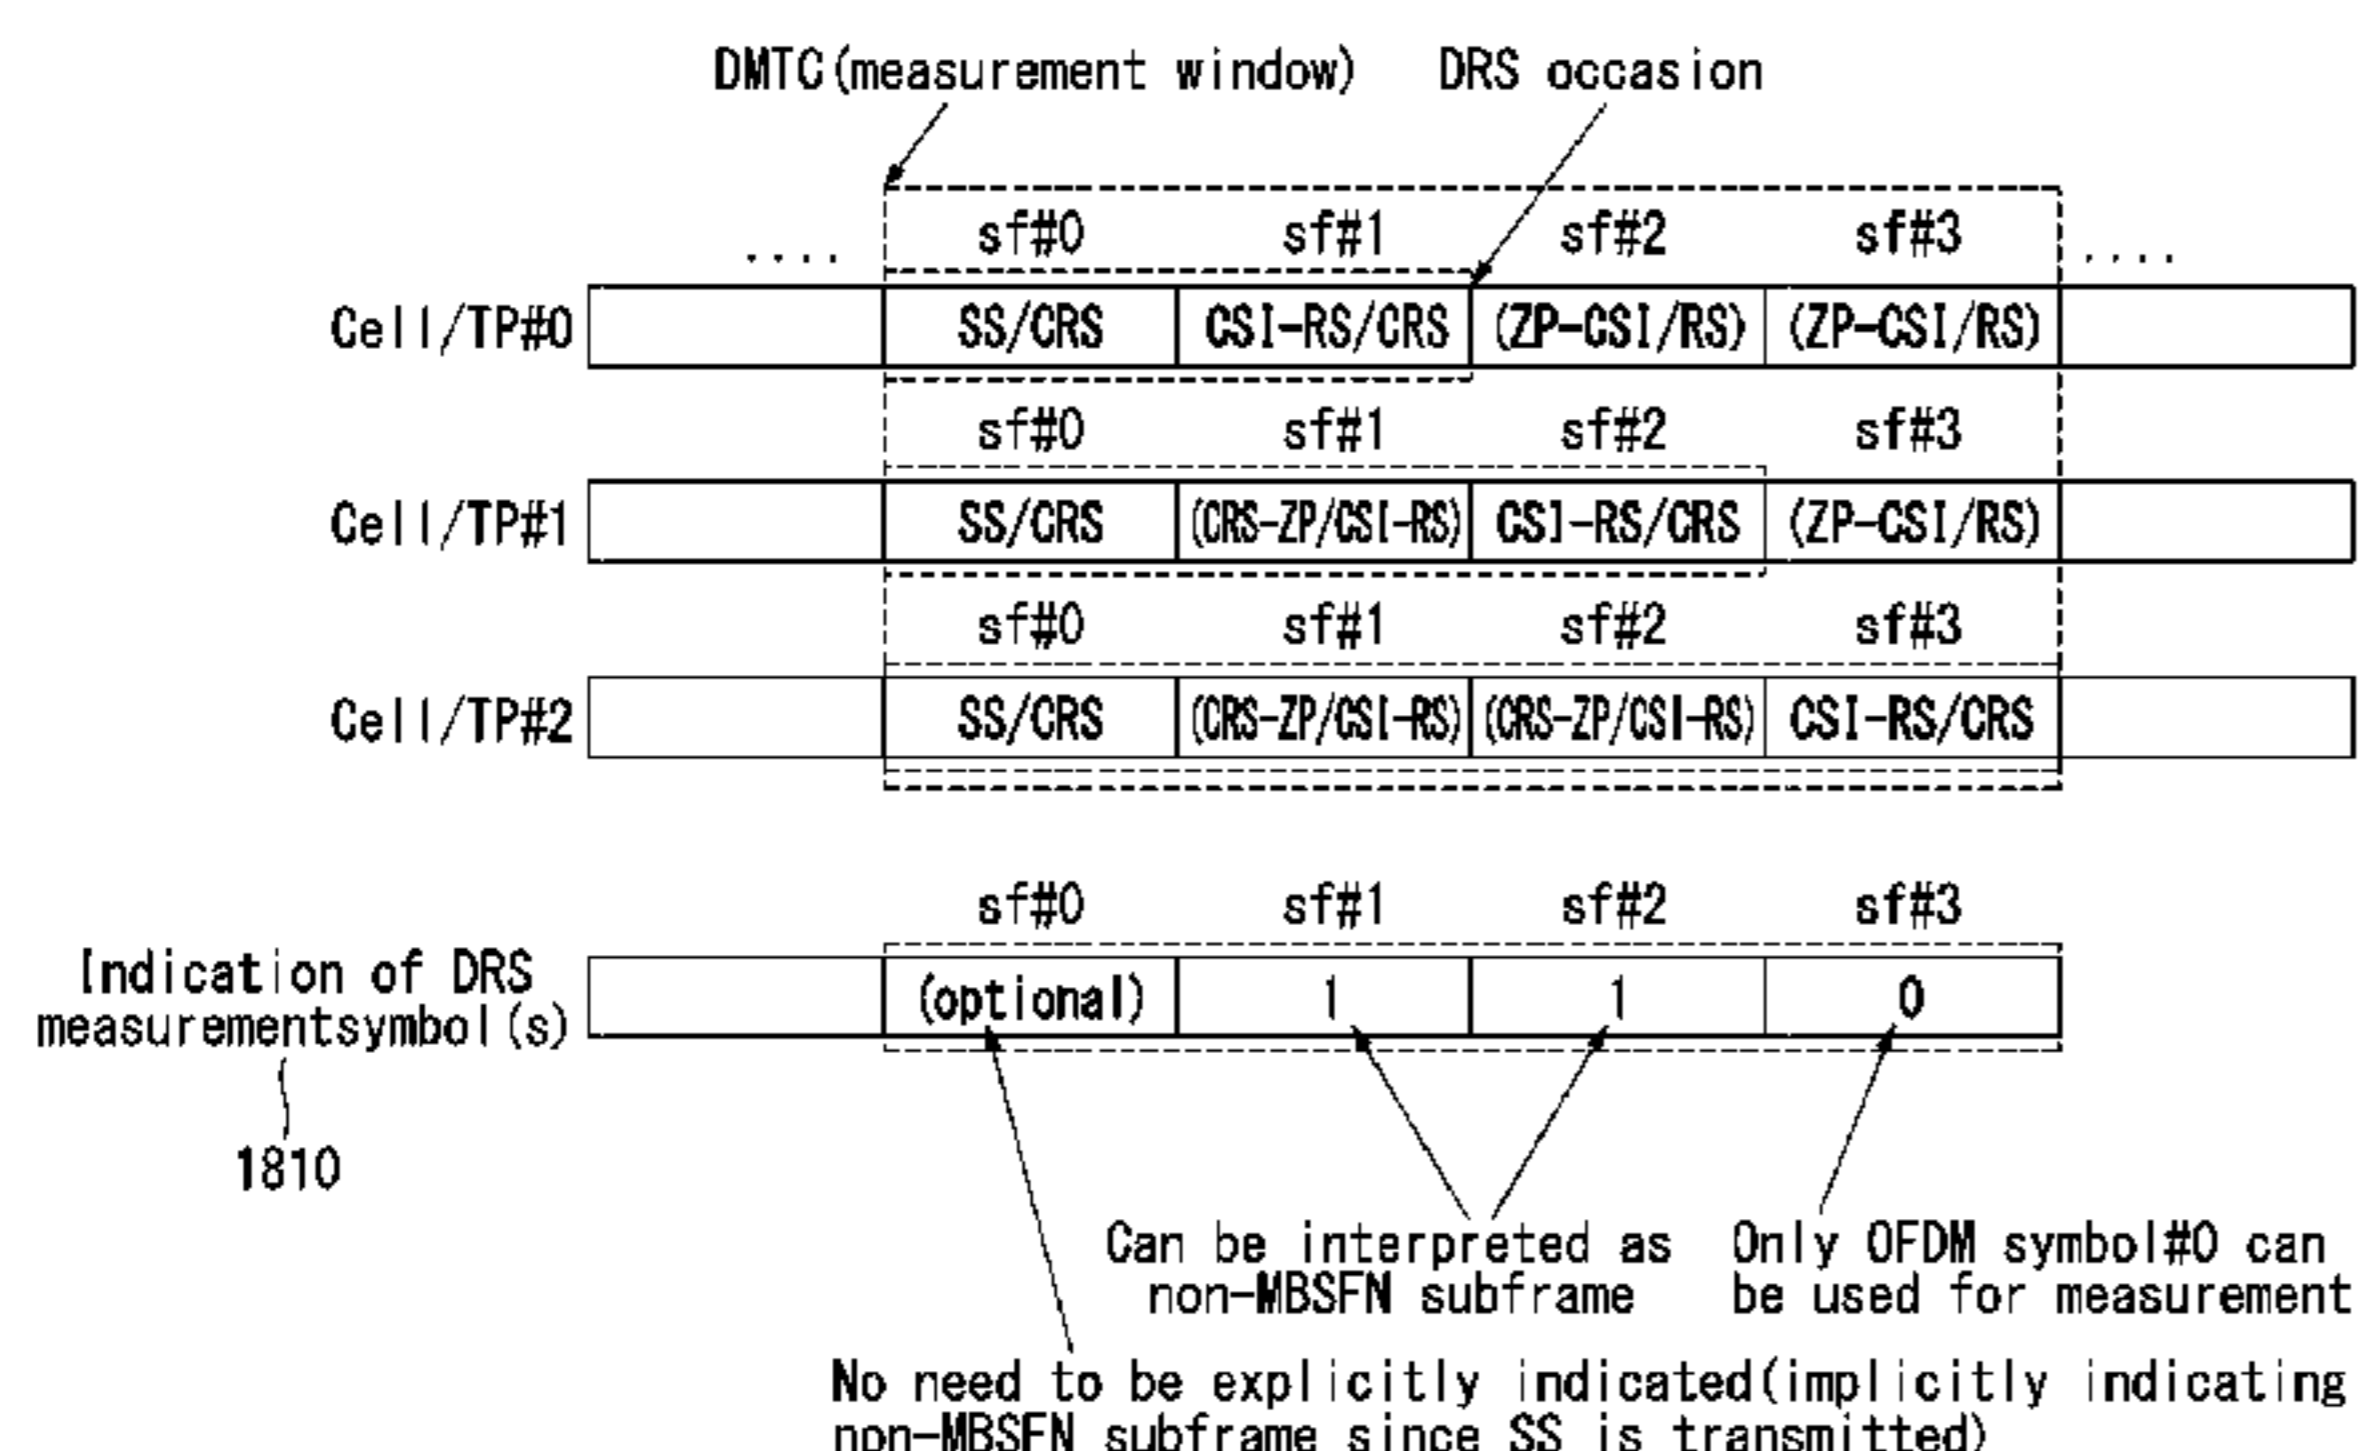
DMTC(measurement window)

DRS occasion

....

sf#0 sf#1 sf#2 sf#3

....

Cell/TP#0

SS/CRS

CSI-RS/CRS

(ZP-CSI/RS)

(ZP-CSI/RS)

sf#0 sf#1 sf#2 sf#3

Cell/TP#1

SS/CRS

(CRS-ZP/CSI-RS)

CSI-RS/CRS

(ZP-CSI/RS)

sf#0 sf#1 sf#2 sf#3

Cell/TP#2

SS/CRS

(CRS-ZP/CSI-RS)

(CRS-ZP/CSI-RS)

CSI-RS/CRS

sf#0 sf#1 sf#2 sf#3

Indication of DRS measurementsymbol(s)

(optional)

1

1

0

1810

Can be interpreted as non-MBSFN subframe

Only OFDM symbol#0 can be used for measurement

No need to be explicitly indicated(implicitly indicating non-MBSFN subframe since SS is transmitted)